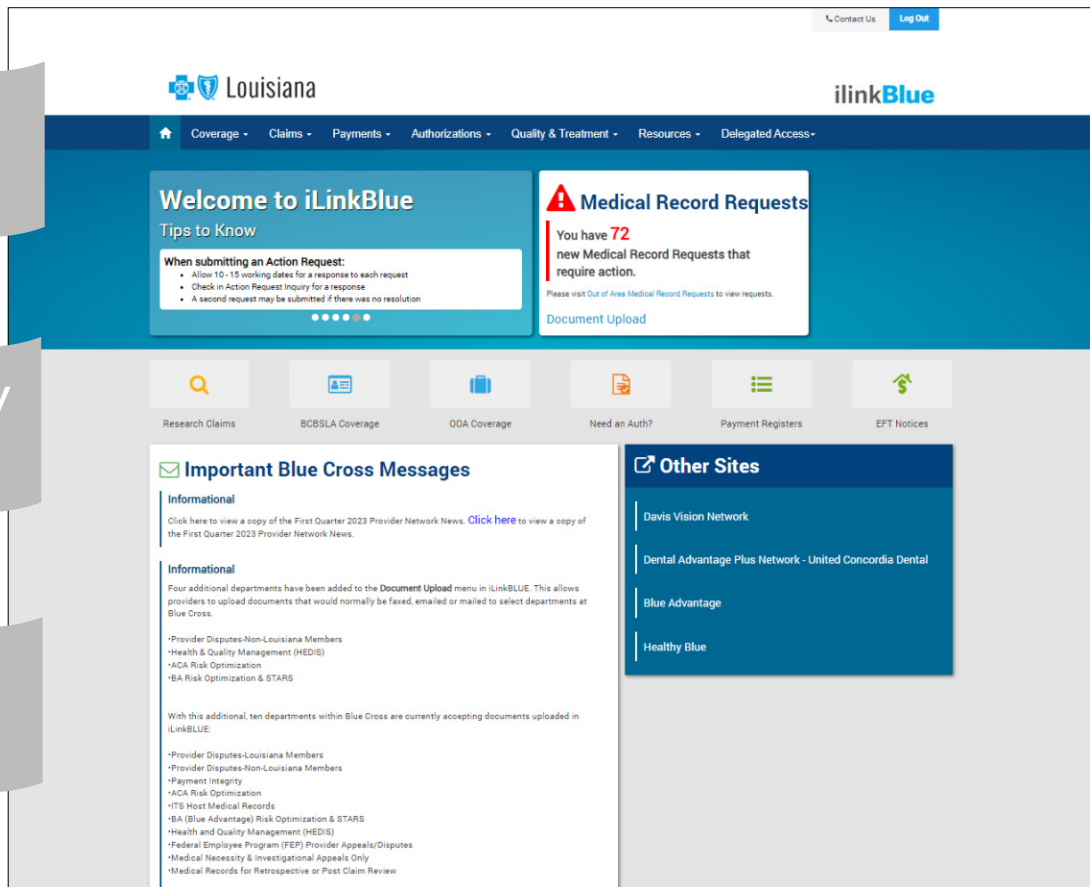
Contact Us Log Out

Louisiana

ilinkBlue

Coverage Claims Payments Authorizations Quality & Treatment Resources Delegated Access

Welcome to iLinkBlue

Tips to Know

When submitting an Action Request:
• Allow 10 - 15 working dates for a response to each request
• Check in Action Request Inquiry for a response
• A second request may be submitted if there was no resolution

Medical Record Requests

You have 72 new Medical Record Requests that require action.

Please visit Out of Area Medical Record Requests to view requests.

Document Upload

Research Claims BCBSLA Coverage OOA Coverage Need an Auth? Payment Registers EFT Notices

Important Blue Cross Messages

Informational

Click here to view a copy of the First Quarter 2023 Provider Network News. Click here to view a copy of the First Quarter 2023 Provider Network News.

Informational

Four additional departments have been added to the Document Upload menu in iLinkBLUE. This allows providers to upload documents that would normally be faxed, emailed or mailed to select departments at Blue Cross.

•Provider Disputes-Non-Louisiana Members
•Health & Quality Management (HEDIS)
•ACA Risk Optimization
•BA Risk Optimization & STARS

With this additional, ten departments within Blue Cross are currently accepting documents uploaded in iLinkBLUE:

•Provider Disputes-Louisiana Members
•Provider Disputes-Non-Louisiana Members
•Payment Integrity
•ACA Risk Optimization
•ITS Host Medical Records
•BA (Blue Advantage) Risk Optimization & STARS
•Health and Quality Management (HEDIS)
•Federal Employee Program (FEP) Provider Appeals/Disputes
•Medical Necessity & Investigational Appeals Only
•Medical Records for Retrospective or Post Claim Review

Other Sites

Davis Vision Network

Dental Advantage Plus Network - United Concordia Dental

Blue Advantage

Healthy Blue